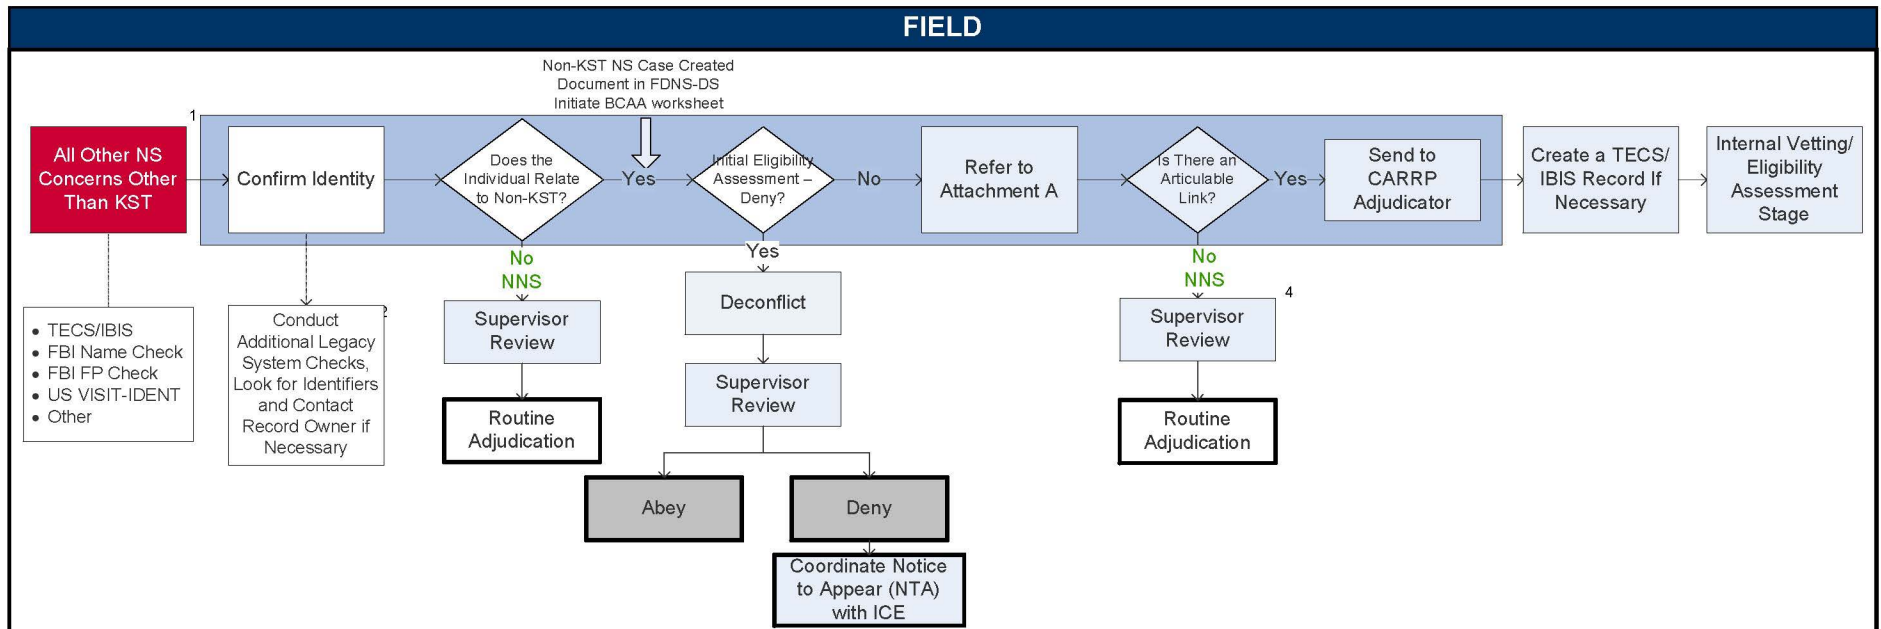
FIELD

Non-KST NS Case Created
Document in FDNS-DS
Initiate BCAA worksheet

1

All Other NS Concerns Other Than KST

Confirm Identity

Does the Individual Relate to Non-KST?

Yes

Initial Eligibility Assessment – Deny?

No

Refer to Attachment A

Is There an Articulable Link?

Yes

Send to CARRP Adjudicator

Create a TECS/ IBIS Record If Necessary

Internal Vetting/ Eligibility Assessment Stage

- TECS/IBIS
- FBI Name Check
- FBI FP Check
- US VISIT-IDENT
- Other

Conduct Additional Legacy System Checks, Look for Identifiers and Contact Record Owner if Necessary

2

No
NNS

Supervisor Review

Routine Adjudication

Yes

Deconflict

Supervisor Review

Abey

Deny

Coordinate Notice to Appear (NTA) with ICE

No
NNS

4

Supervisor Review

Routine Adjudication